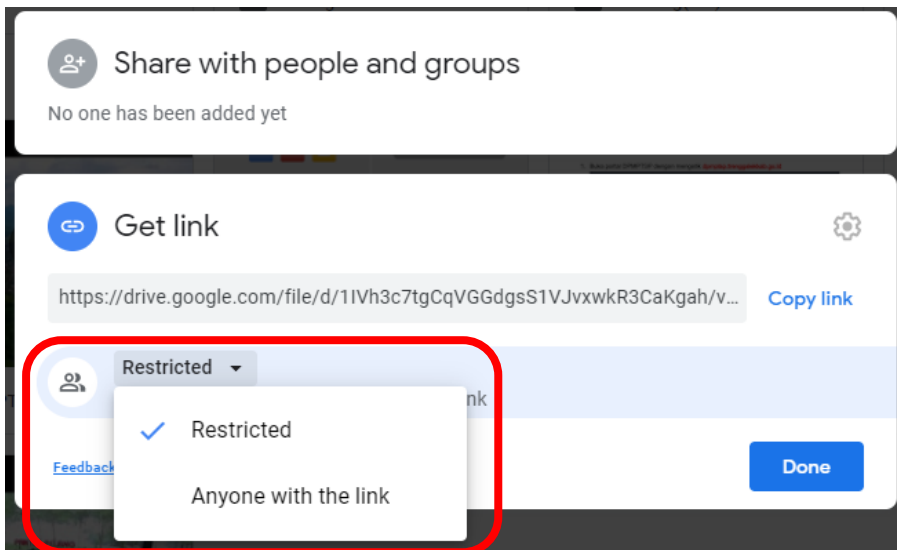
Share with people and groups

No one has been added yet

Get link

https://drive.google.com/file/d/1IVh3c7tgCqVGGdgsS1VJvxwkR3CaKgah/v...

Copy link

Restricted

nk

Restricted

Anyone with the link

Feedback

Done